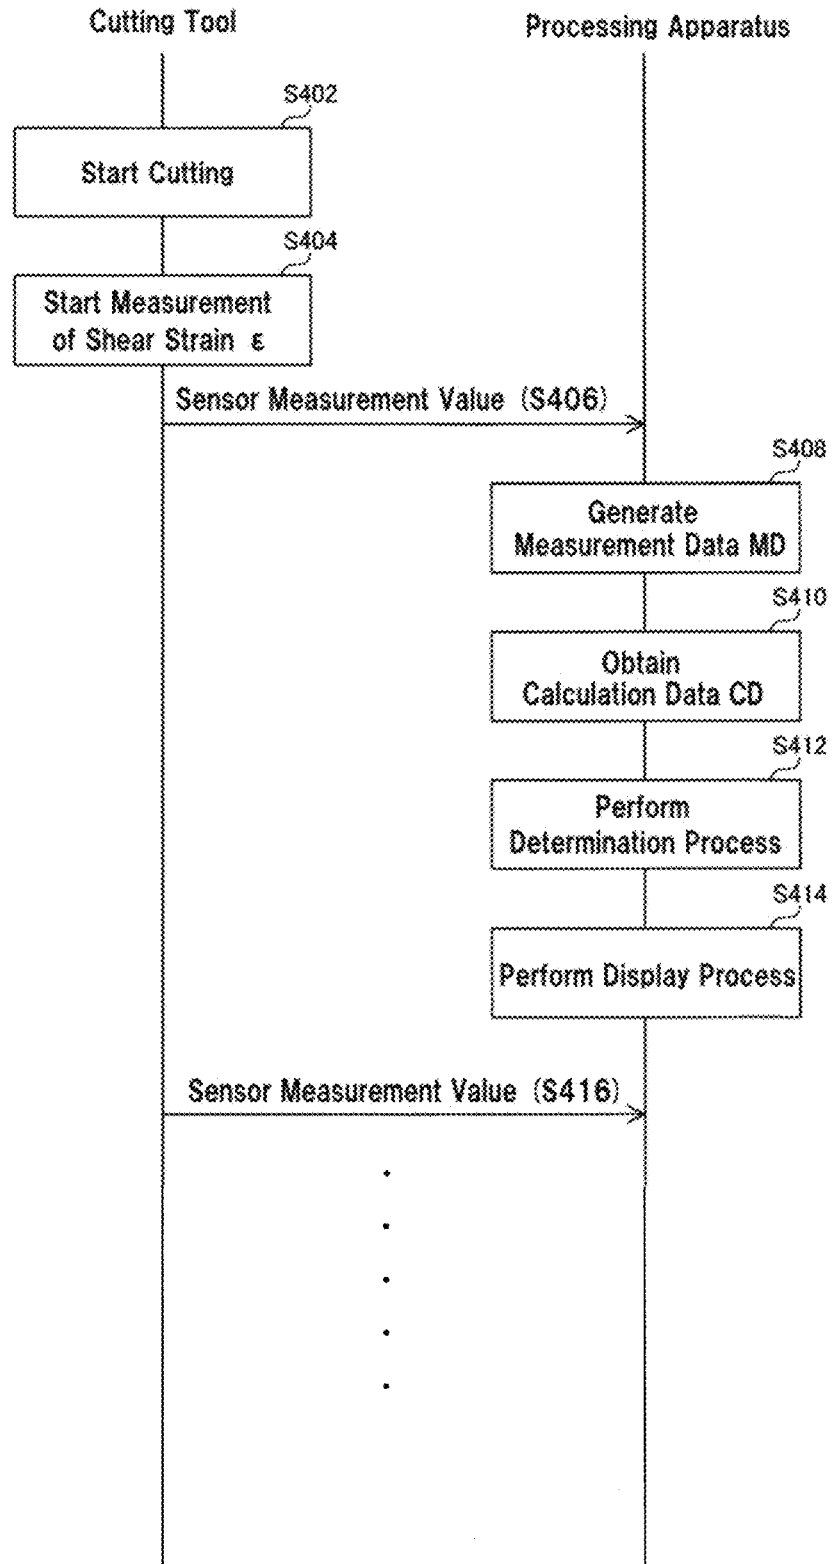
Cutting Tool

Processing Apparatus

S402

Start Cutting

S404

Start Measurement of Shear Strain ε

Sensor Measurement Value (S406)

S408

Generate Measurement Data MD

S410

Obtain Calculation Data CD

S412

Perform Determination Process

S414

Perform Display Process

Sensor Measurement Value (S416)